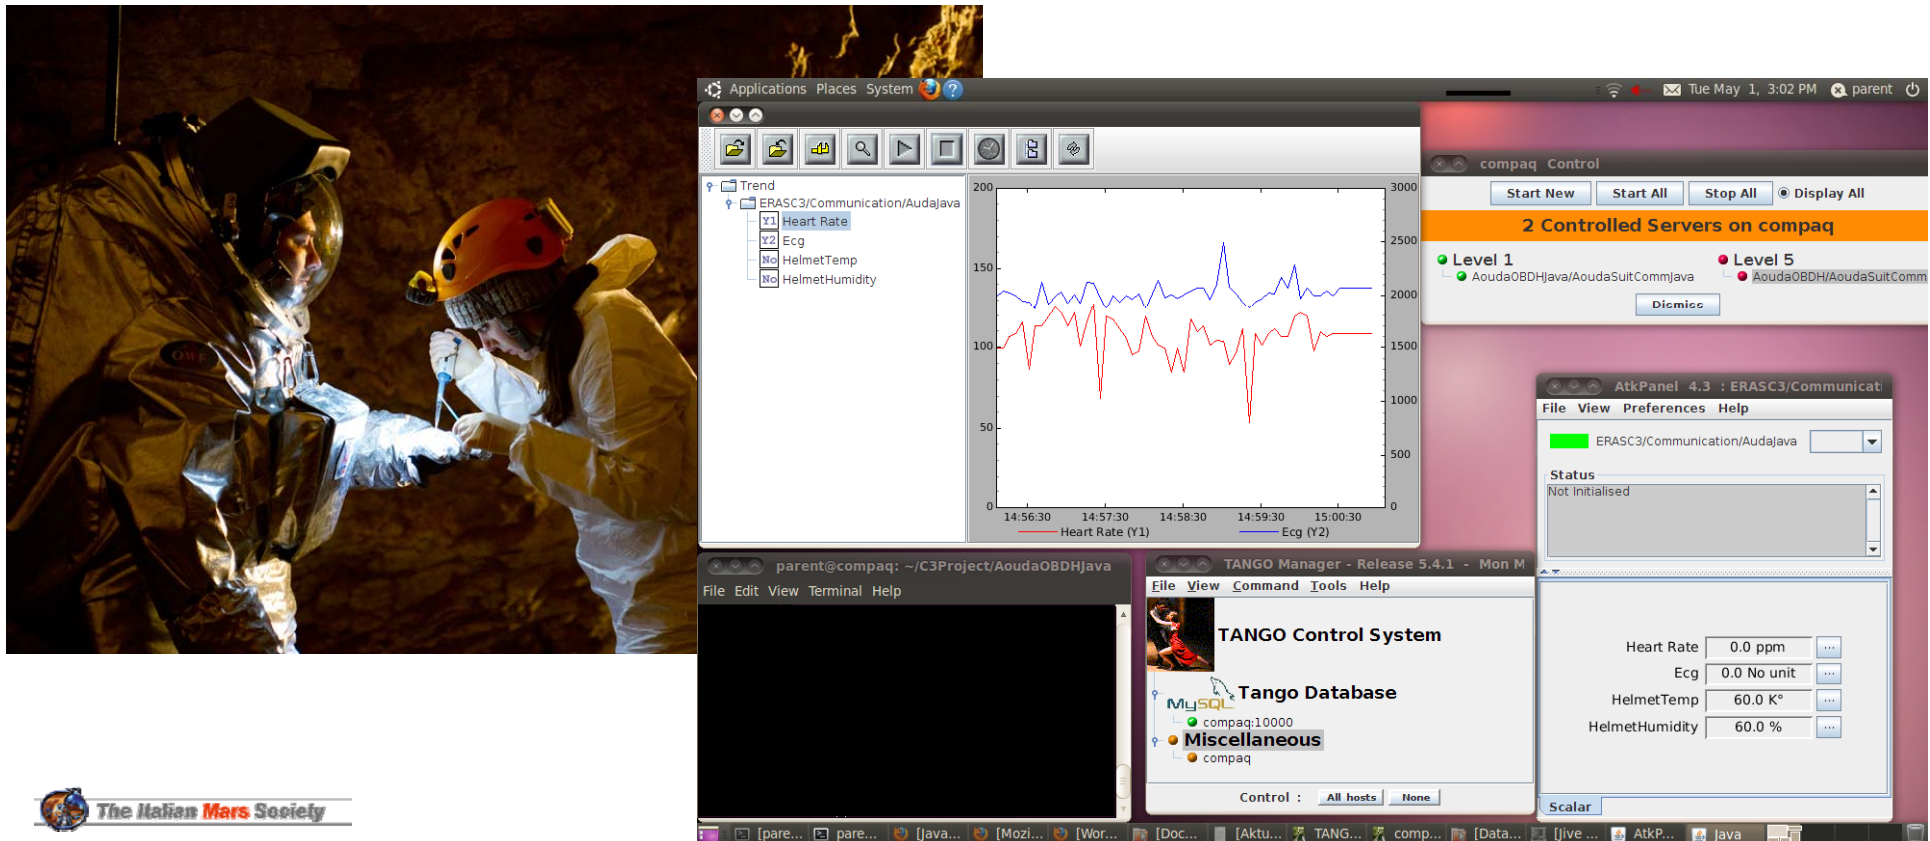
Applications Places System

Tue May 1, 3:02 PM parent

Trend
ERASC3/Communication/AudaJava
Y1 Heart Rate
Y2 Ecg
No HelmetTemp
No HelmetHumidity

200
150
100
50
0
3000
2500
2000
1500
1000
500
0
14:56:30 14:57:30 14:58:30 14:59:30 15:00:30
Heart Rate (Y1) Ecg (Y2)

compaq Control
Start New Start All Stop All Display All
2 Controlled Servers on compaq
Level 1
AoudaOBDHJava/AoudaSuitCommJava
Level 5
AoudaOBDHJava/AoudaSuitComm
Dismiss

AtkPanel 4.3 : ERASC3/Communicati
File View Preferences Help
ERASC3/Communication/AudaJava
Status
Not Initialised
Heart Rate 0.0 ppm
Ecg 0.0 No unit
HelmetTemp 60.0 K°
HelmetHumidity 60.0 %
Scalar

parent@compaq: ~/C3Project/AoudaOBDHJava
File Edit View Terminal Help

TANGO Manager - Release 5.4.1 - Mon M
File View Command Tools Help
TANGO Control System
MySQL
Tango Database
compaq:10000
Miscellaneous
compaq
Control : All hosts None

[pare... pare... [Java... [Mozi... [Wor... [Doc... [Aktu... TANG... comp... [Data... [Jive ... AtkP... Java

The Italian Mars Society